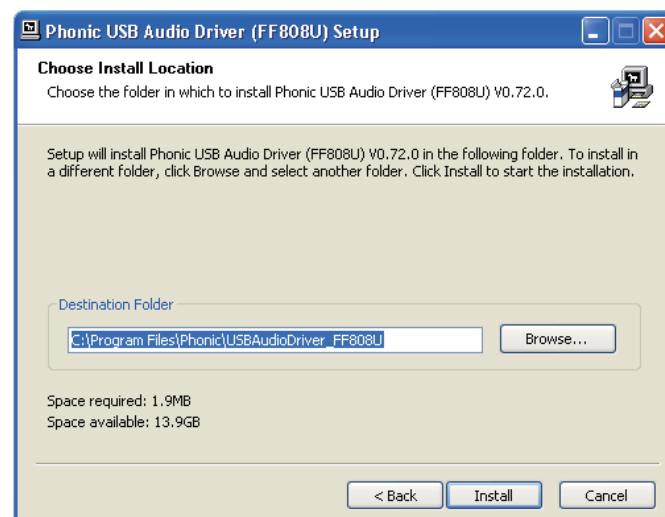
Phonic USB Audio Driver (FF808U) Setup

Choose Install Location
Choose the folder in which to install Phonic USB Audio Driver (FF808U) V0.72.0.

Setup will install Phonic USB Audio Driver (FF808U) V0.72.0 in the following folder. To install in a different folder, click Browse and select another folder. Click Install to start the installation.

Destination Folder
C:\Program Files\Phonic\USBAudioDriver_FF808U
Browse...

Space required: 1.9MB
Space available: 13.9GB

< Back
Install
Cancel